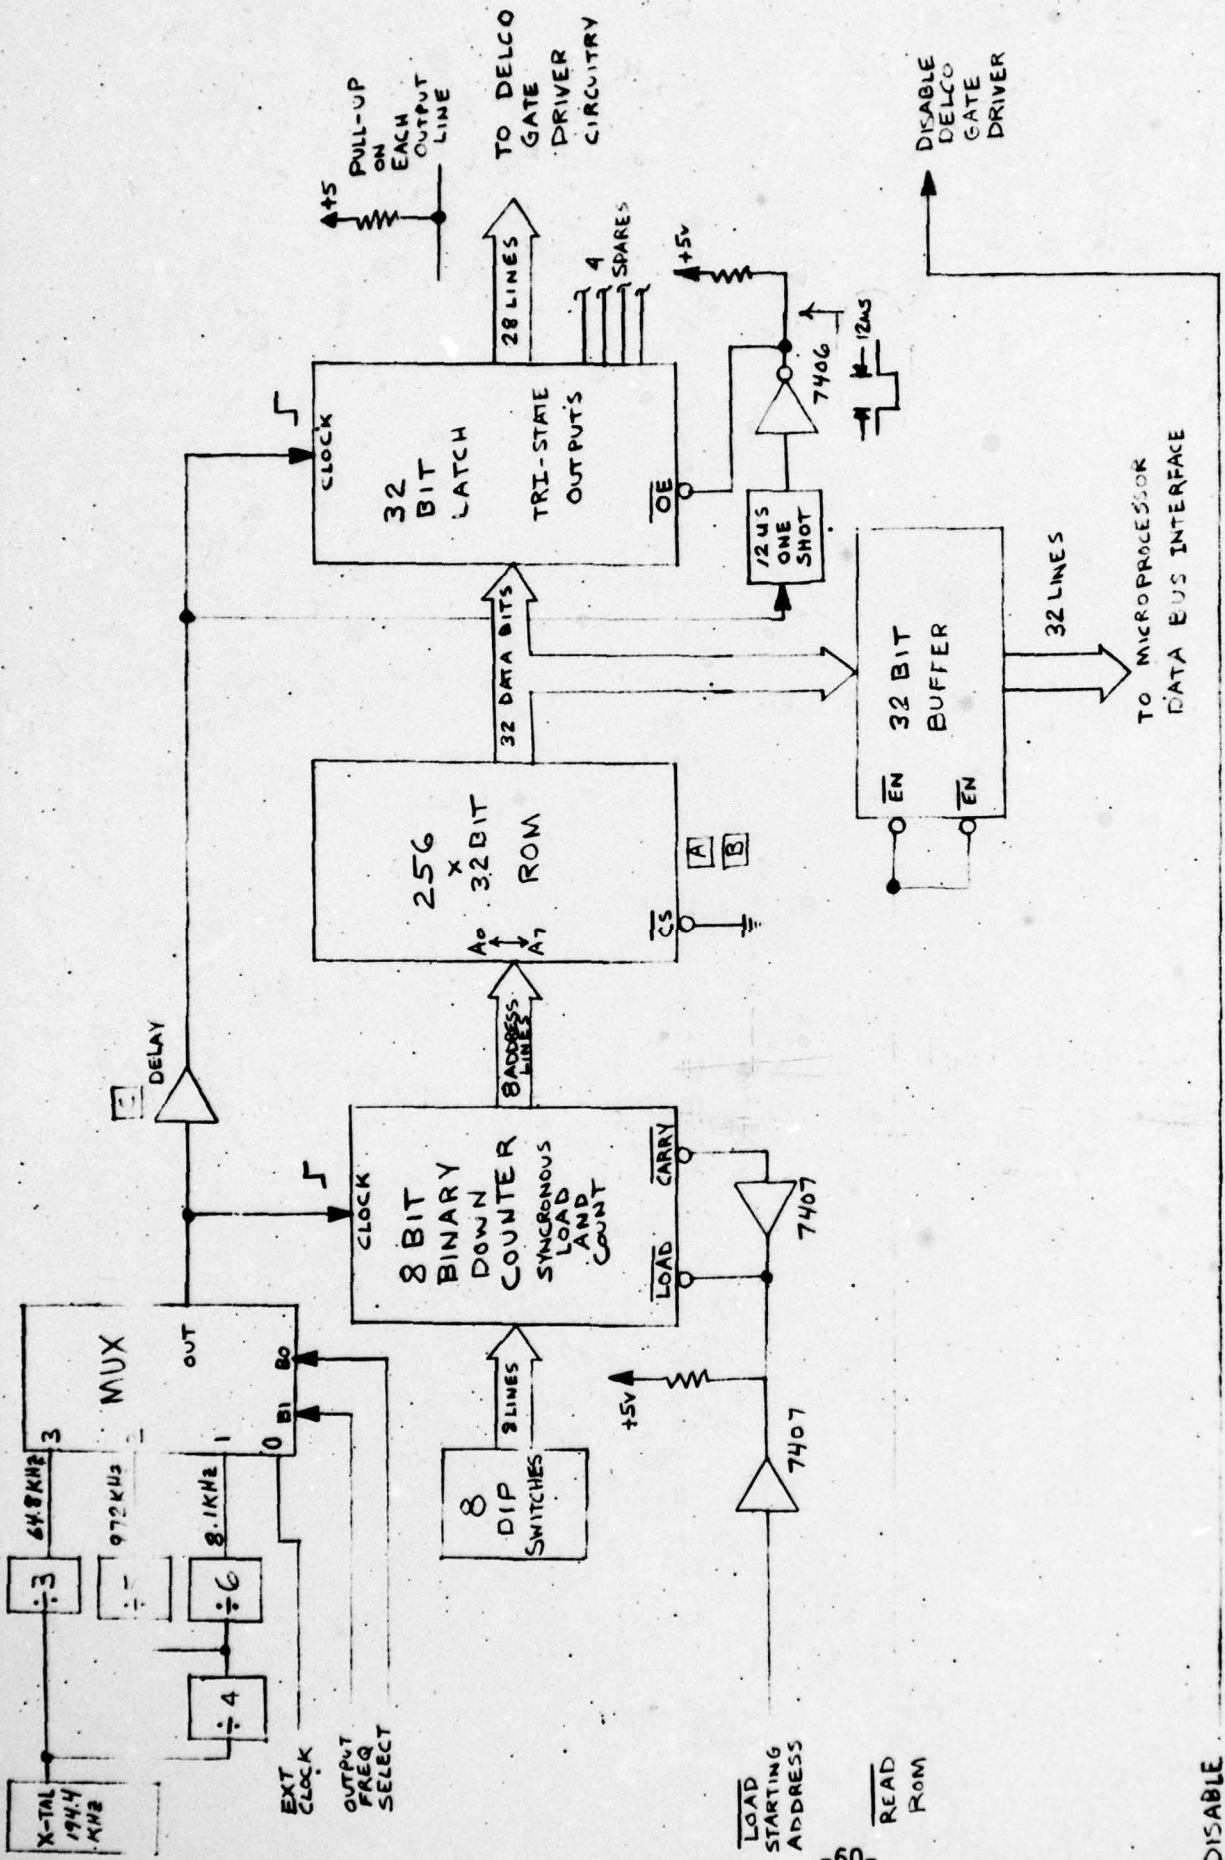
X-TAL 194.4 KHz

$\div 3$

64.8KHz

$\div$

972KHz

$\div 4$

$\div 6$

8.1KHz

3

1

0

MUX

OUT

B1

B0

EXT CLOCK

OUTPUT FREQ SELECT

8 DIP SWITCHES

8 LINES

CLOCK

8 BIT BINARY DOWN COUNTER SYNCRONOUS LOAD AND COUNT

$\overline{LOAD}$

$\overline{CARRY}$

+5V

7407

7407

$\overline{LOAD}$ STARTING ADDRESS

$\overline{READ}$ ROM

DISABLE

-60-

DELAY

8 ADDRESS LINES

$A_0$ $A_7$

256 x 32 BIT ROM

A

B

$\overline{CS}$

32 DATA BITS

CLOCK

32 BIT LATCH

TRI-STATE OUTPUTS

$\overline{OE}$

12 US ONE SHOT

7406

12 us

+5V

28 LINES

4 SPARES

+5

PULL-UP ON EACH OUTPUT LINE

TO DELCO GATE DRIVER CIRCUITRY

32 BIT BUFFER

$\overline{EN}$

$\overline{EN}$

32 LINES

TO MICROPROCESSOR DATA BUS INTERFACE

DISABLE DELCO GATE DRIVER